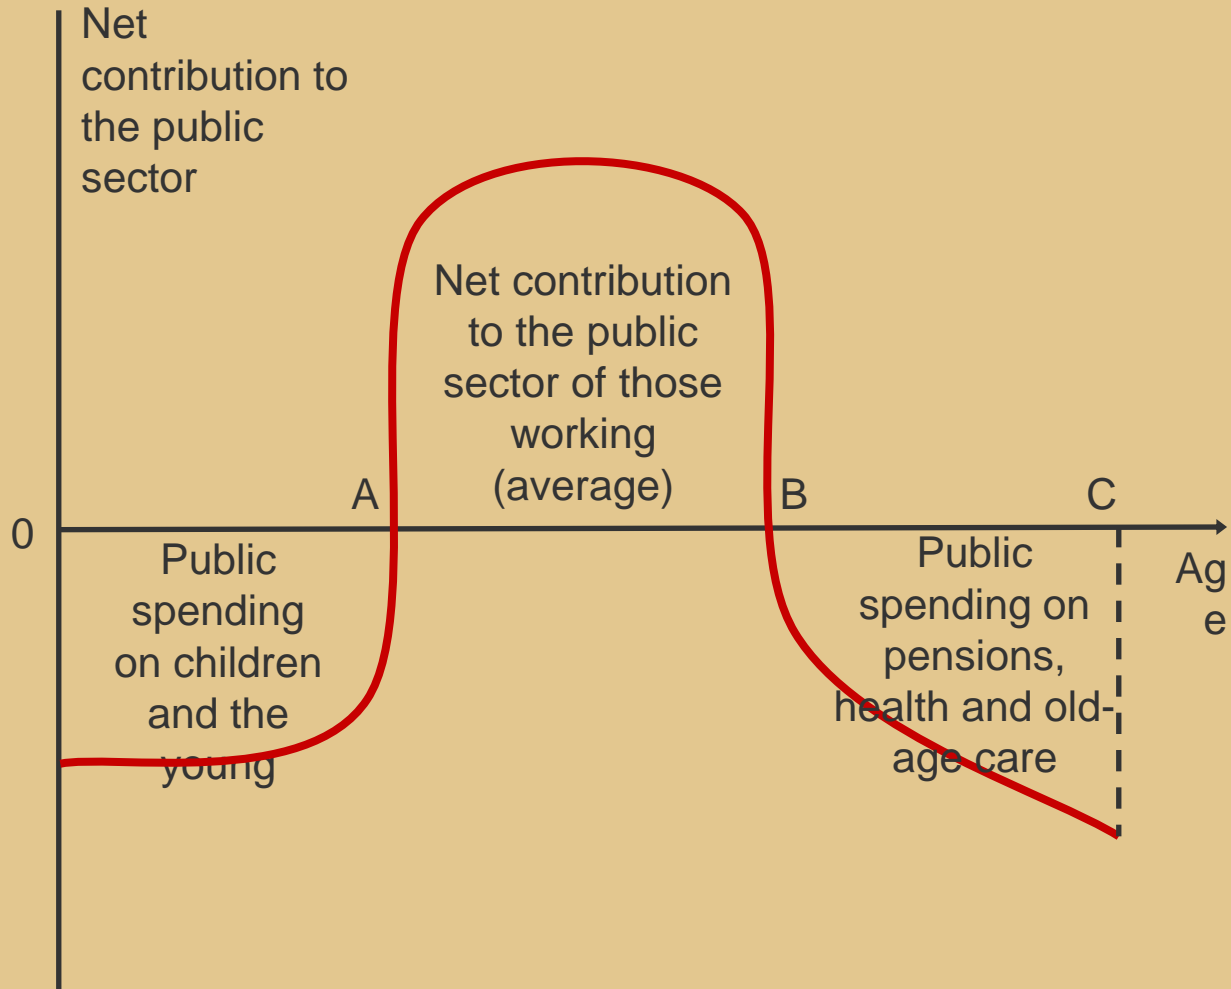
Net contribution to the public sector

Net contribution to the public sector of those working (average)

A

B

C

0

Age

Public spending on children and the young

Public spending on pensions, health and old-age care